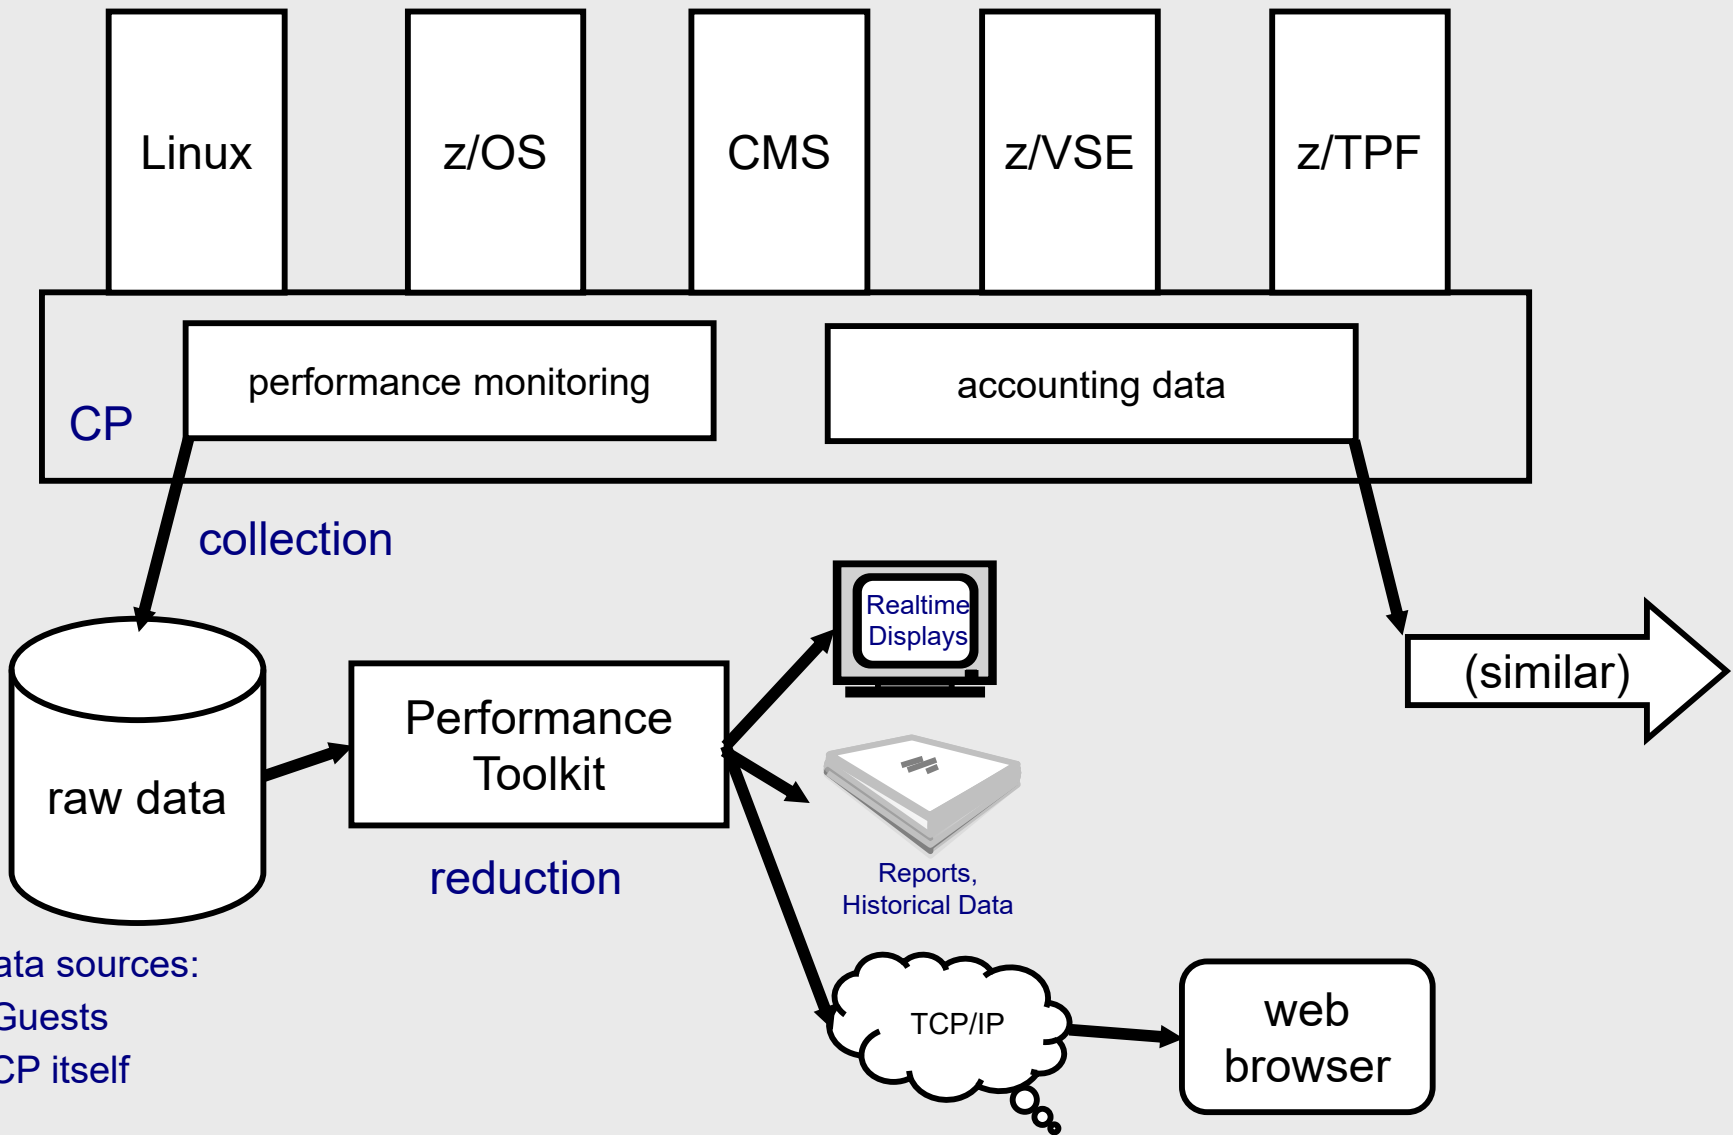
Linux

z/OS

CMS

z/VSE

z/TPF

CP

performance monitoring

accounting data

collection

raw data

Performance Toolkit

reduction

Realtime Displays

Reports, Historical Data

TCP/IP

web browser

(similar)

ata sources:
Guests
CP itself